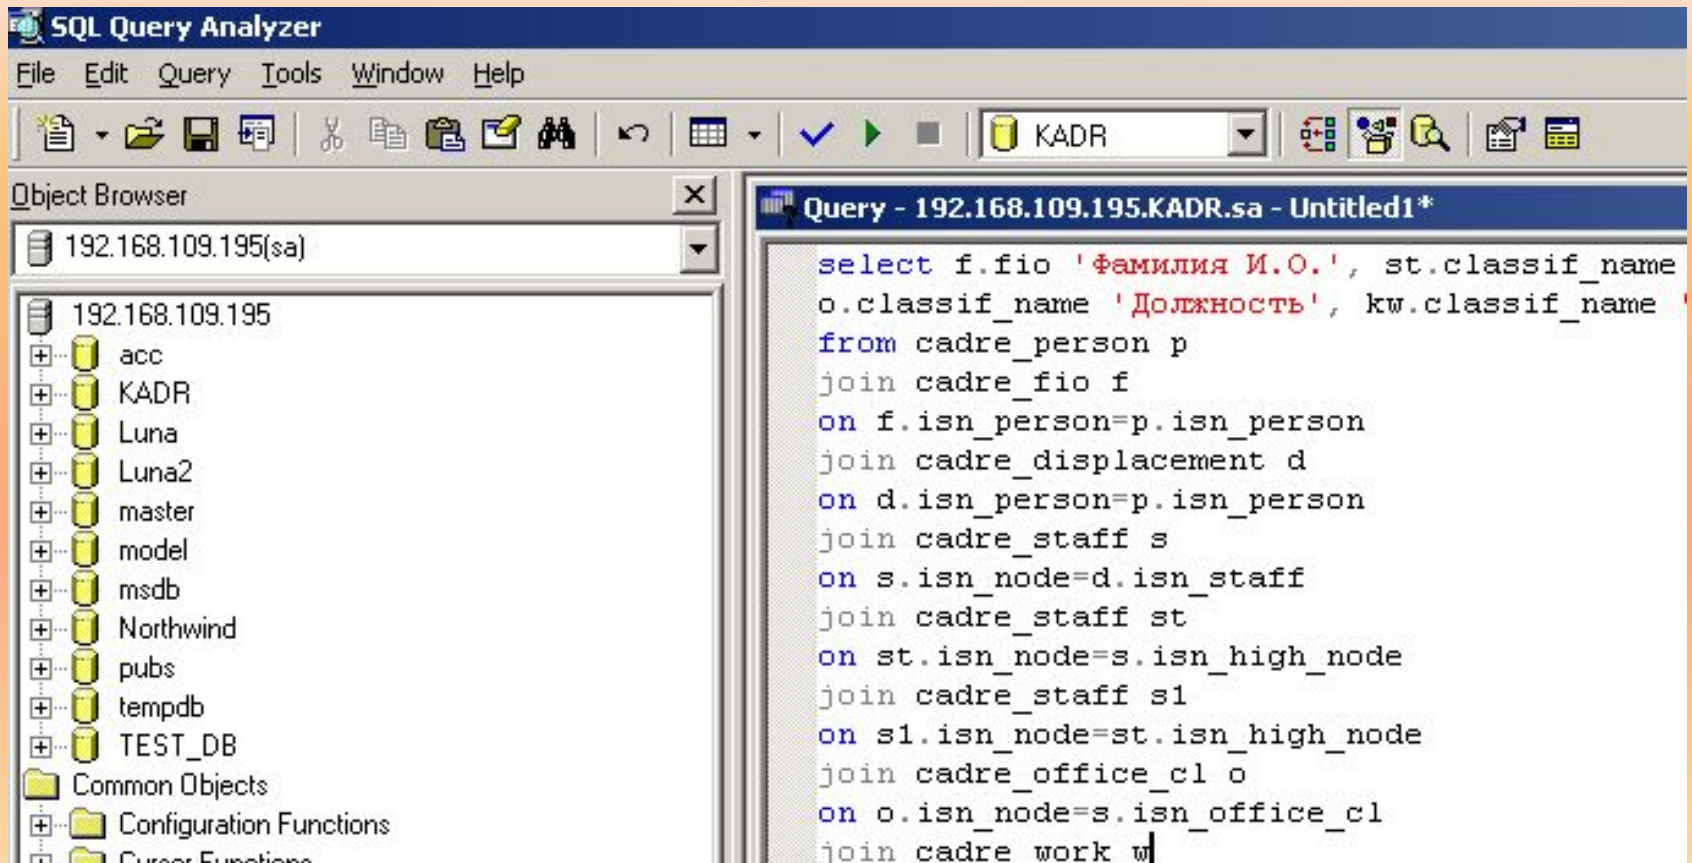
SQL Query Analyzer

File Edit Query Tools Window Help

KADR

Object Browser

192.168.109.195(sa)

192.168.109.195
acc
KADR
Luna
Luna2
master
model
msdb
Northwind
pubs
tempdb
TEST_DB
Common Objects
Configuration Functions
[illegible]

Query - 192.168.109.195.KADR.sa - Untitled1*

select f.fio 'Фамилия И.О.', st.classif_name
o.classif_name 'Должность', kw.classif_name '
from cadre_person p
join cadre_fio f
on f.isn_person=p.isn_person
join cadre_displacement d
on d.isn_person=p.isn_person
join cadre_staff s
on s.isn_node=d.isn_staff
join cadre_staff st
on st.isn_node=s.isn_high_node
join cadre_staff s1
on s1.isn_node=st.isn_high_node
join cadre_office_cl o
on o.isn_node=s.isn_office_cl
join cadre_work w